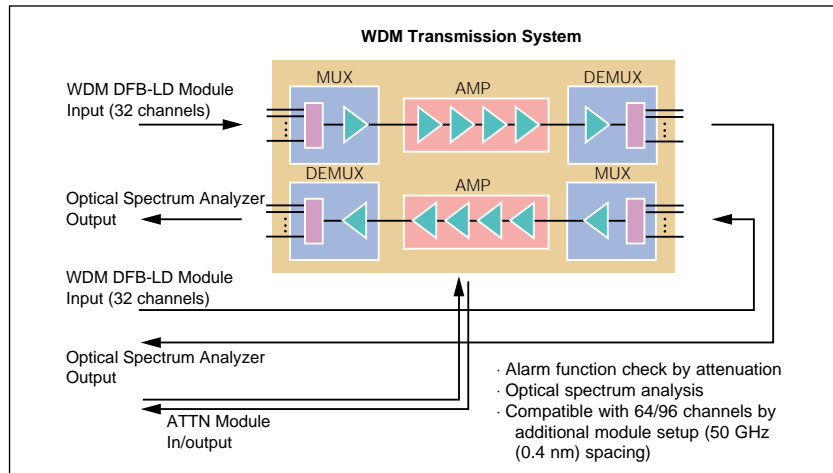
WDM Transmission System

WDM DFB-LD Module
Input (32 channels)

MUX

AMP

DEMUX

Optical Spectrum Analyzer
Output

DEMUX

AMP

MUX

WDM DFB-LD Module
Input (32 channels)

Optical Spectrum Analyzer
Output

ATTN Module
In/output

· Alarm function check by attenuation
· Optical spectrum analysis
· Compatible with 64/96 channels by additional module setup (50 GHz (0.4 nm) spacing)